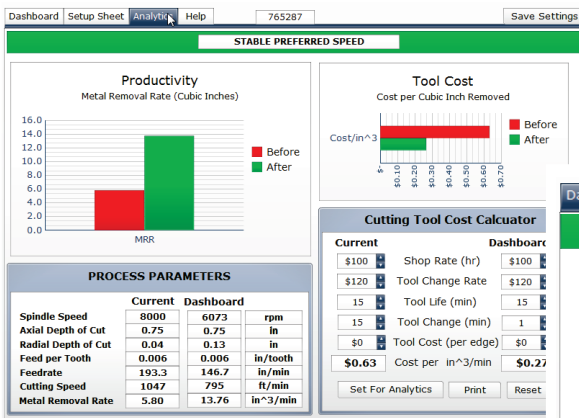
Dashboard | Setup Sheet | Analytics | Help | 765287 | Save Settings

STABLE PREFERRED SPEED

Productivity
Metal Removal Rate (Cubic Inches)

16.0
14.0
12.0
10.0
8.0
6.0
4.0
2.0
0.0

Before
After

MRR

Tool Cost
Cost per Cubic Inch Removed

Cost/in^3

Before
After

$-
$0.10
$0.20
$0.30
$0.40
$0.50
$0.60
$0.70

PROCESS PARAMETERS

| | Current | Dashboard | |
|---|---|---|---|
| Spindle Speed | 8000 | 6073 | rpm |
| Axial Depth of Cut | 0.75 | 0.75 | in |
| Radial Depth of Cut | 0.04 | 0.13 | in |
| Feed per Tooth | 0.006 | 0.006 | in/tooth |
| Feedrate | 193.3 | 146.7 | in/min |
| Cutting Speed | 1047 | 795 | ft/min |
| Metal Removal Rate | 5.80 | 13.76 | in^3/min |

Cutting Tool Cost Calculator

| Current | | Dashboard |
|---|---|---|
| $100 | Shop Rate (hr) | $100 |
| $120 | Tool Change Rate | $120 |
| 15 | Tool Life (min) | 15 |
| 15 | Tool Change (min) | 1 |
| $0 | Tool Cost (per edge) | $0 |
| $0.63 | Cost per in^3/min | $0.27 |

Set For Analytics | Print | Reset

Da